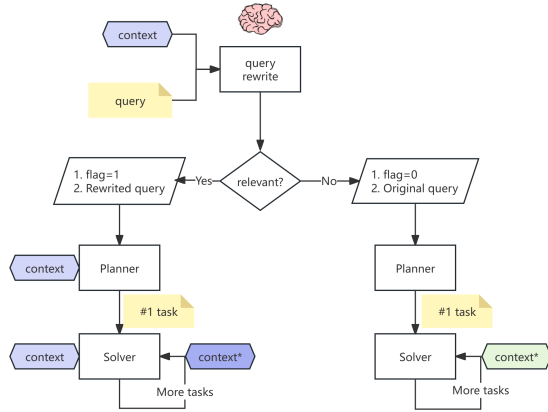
context

query

query rewrite

relevant?

Yes

No

1. flag=1
2. Rewrited query

1. flag=0
2. Original query

context

Planner

Planner

#1 task

#1 task

context

Solver

context*

Solver

context*

More tasks

More tasks